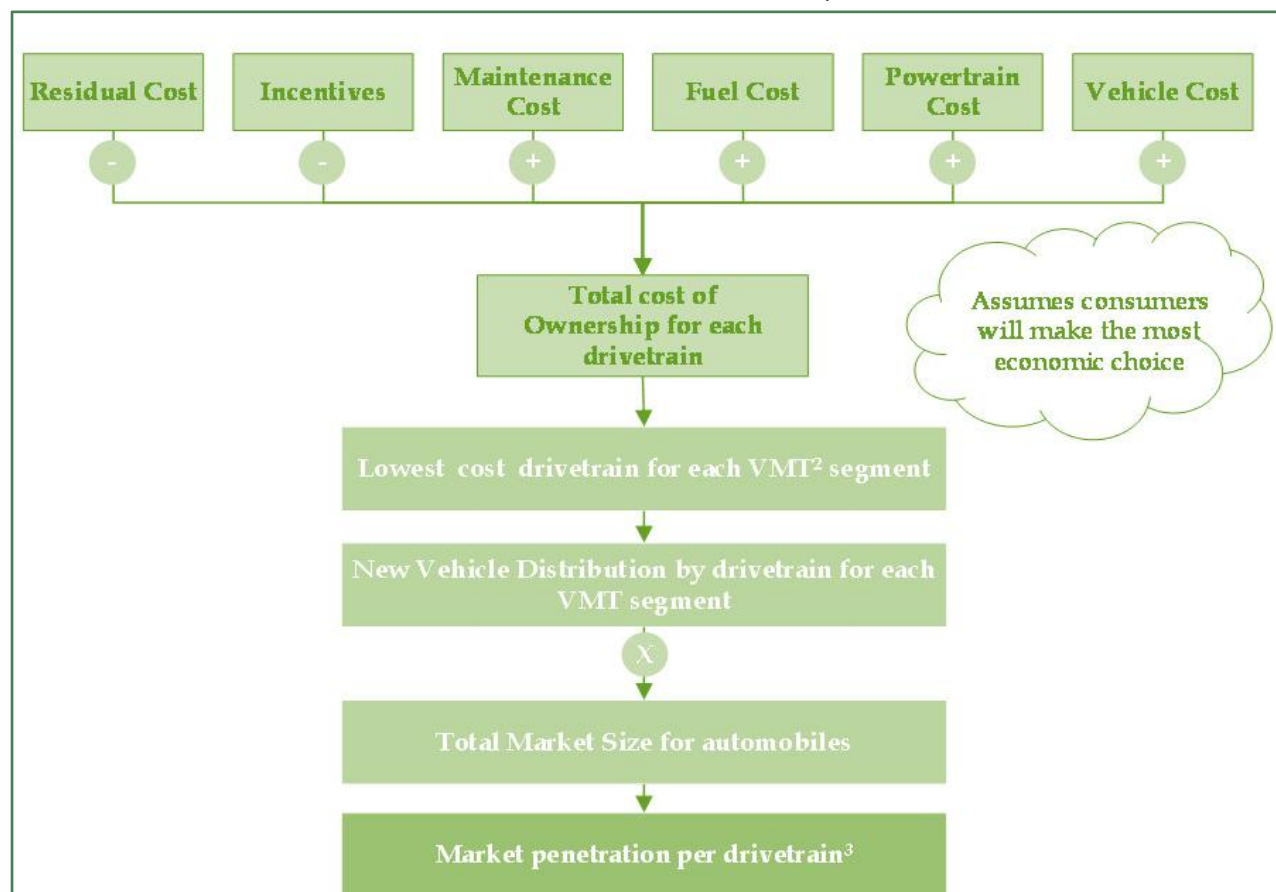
Residual Cost

Incentives

Maintenance Cost

Fuel Cost

Powertrain Cost

Vehicle Cost

-

-

+

+

+

+

Total cost of Ownership for each drivetrain

Assumes consumers will make the most economic choice

Lowest cost drivetrain for each VMT$^2$ segment

New Vehicle Distribution by drivetrain for each VMT segment

X

Total Market Size for automobiles

Market penetration per drivetrain$^3$